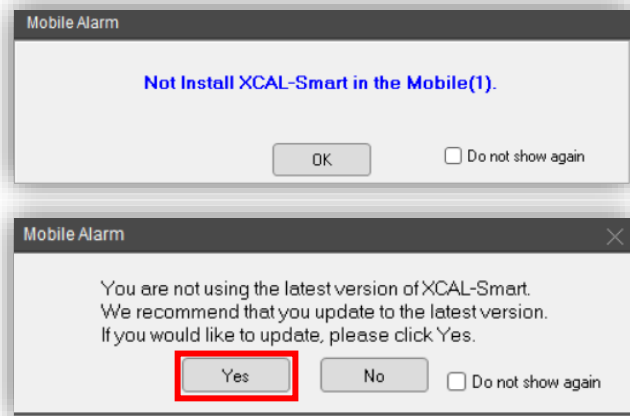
Mobile Alarm

Not Install XCAL-Smart in the Mobile(1).

OK

Do not show again

Mobile Alarm

You are not using the latest version of XCAL-Smart.
We recommend that you update to the latest version.
If you would like to update, please click Yes.

Yes

No

Do not show again